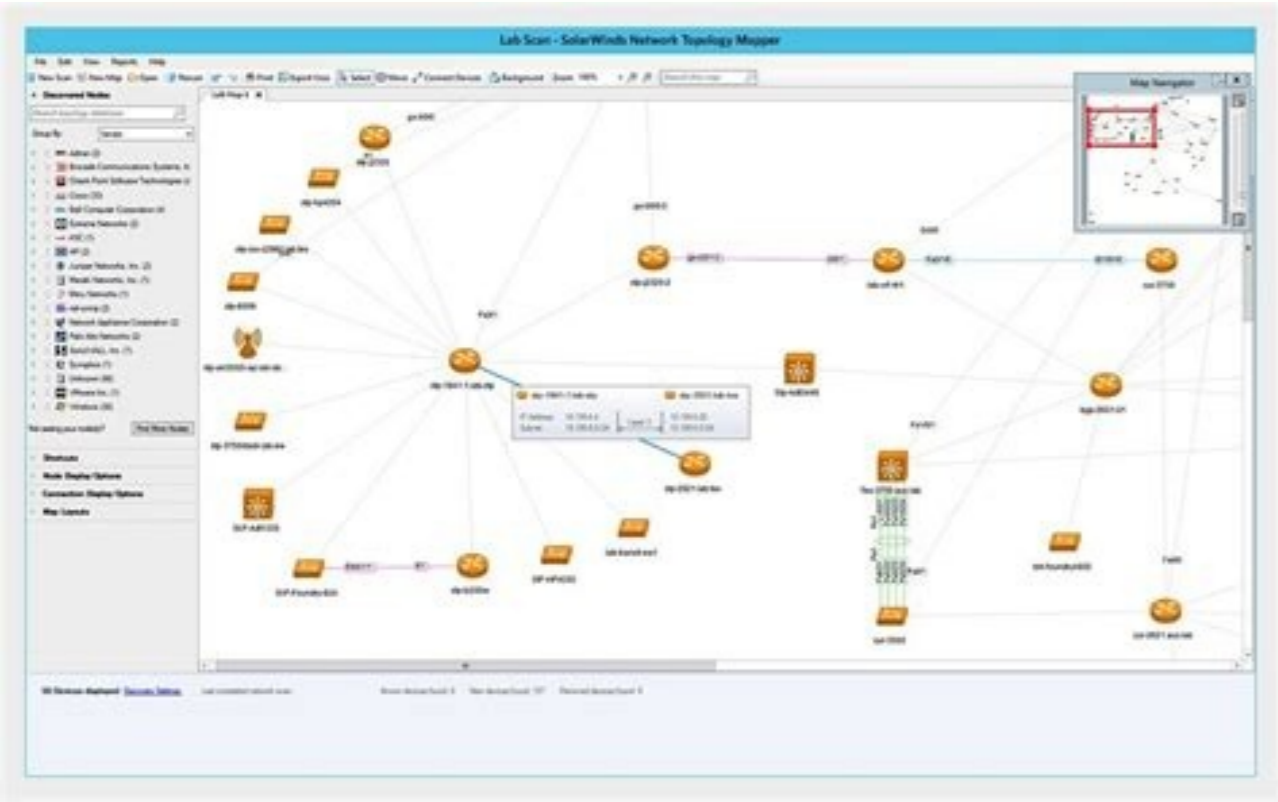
Lab Scan - SolarWinds Network Topology Mapper

File Edit View Reports Help

New Scan New Map Open Rescan Print Export Visio Select Move Connect Devices Background Zoom 100%

Discovered Nodes

Group By: Vendor

Adtran (2)
Brocade Communications Systems (4)
Check Point Software Technologies (2)
Cisco (33)
Dell Computer Corporation (4)
Extreme Networks (2)
HP (2)
Juniper Networks, Inc. (2)
Meraki Networks, Inc. (1)
Network Appliance Corporation (2)
Palo Alto Networks (2)
Unknown (66)
VMware Inc. (1)
Windows (38)

Not seeing your node(s)? Find More Nodes

Shortcuts
Node Display Options
Connection Display Options
Map Layouts

Lab Map 4

Map Navigation

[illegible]